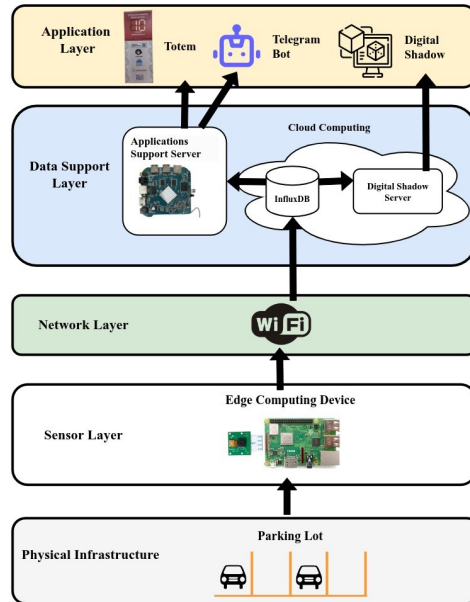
Application Layer

Totem

Telegram Bot

Digital Shadow

Data Support Layer

Applications Support Server

Cloud Computing

InfluxDB

Digital Shadow Server

Network Layer

WiFi

Sensor Layer

Edge Computing Device

Physical Infrastructure

Parking Lot